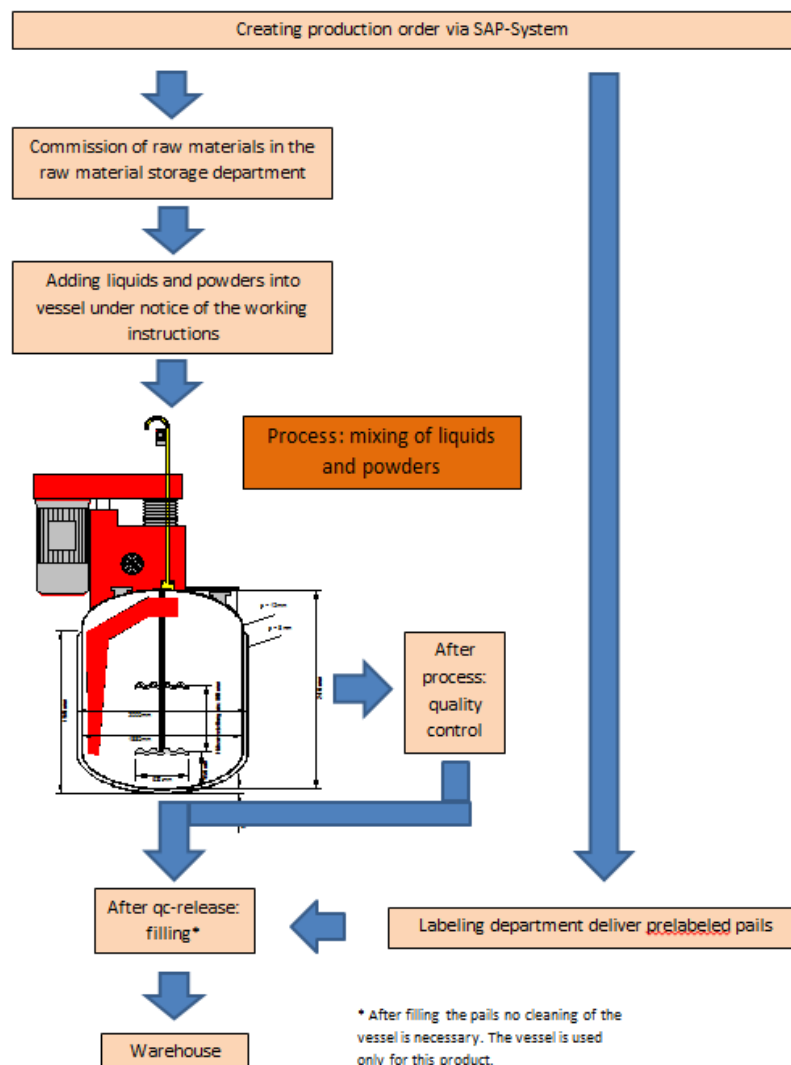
Creating production order via SAP-System

Commission of raw materials in the raw material storage department

Adding liquids and powders into vessel under notice of the working instructions

Process: mixing of liquids and powders

After process: quality control

After qc-release: filling*

Labeling department deliver prelabeled pails

Warehouse

* After filling the pails no cleaning of the vessel is necessary. The vessel is used only for this product.